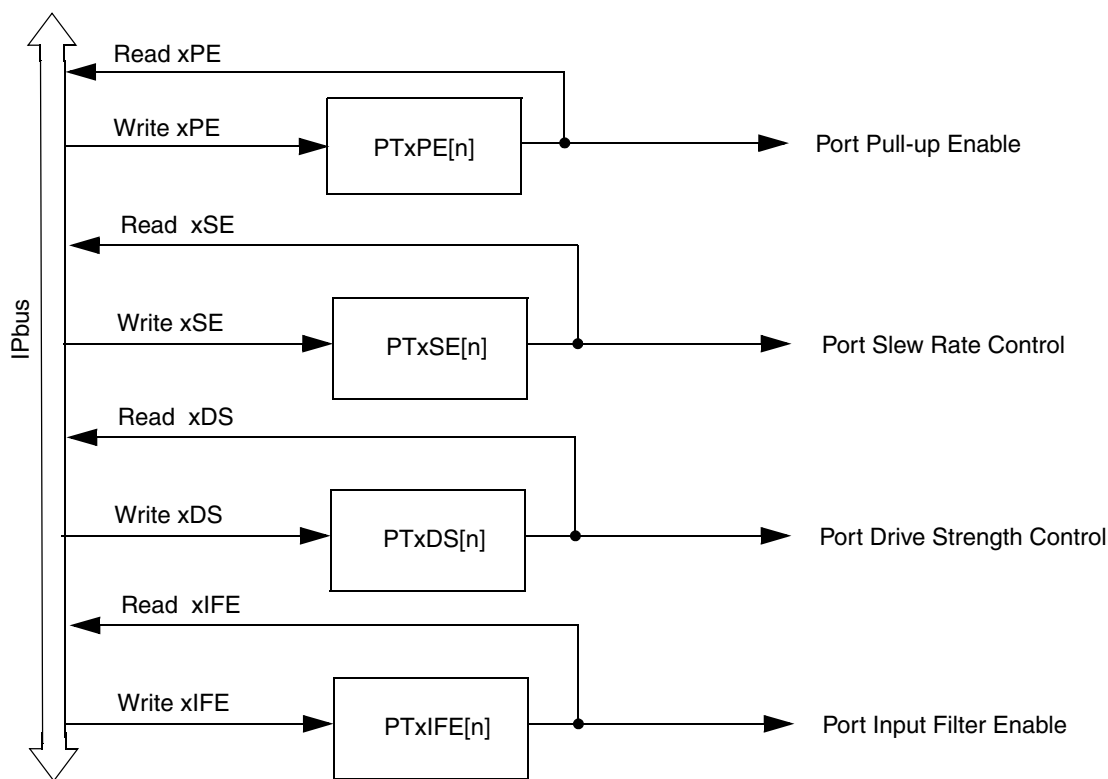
IPbus

Read xPE

Write xPE

PTxPE[n]

Port Pull-up Enable

Read xSE

Write xSE

PTxSE[n]

Port Slew Rate Control

Read xDS

Write xDS

PTxDS[n]

Port Drive Strength Control

Read xIFE

Write xIFE

PTxIFE[n]

Port Input Filter Enable